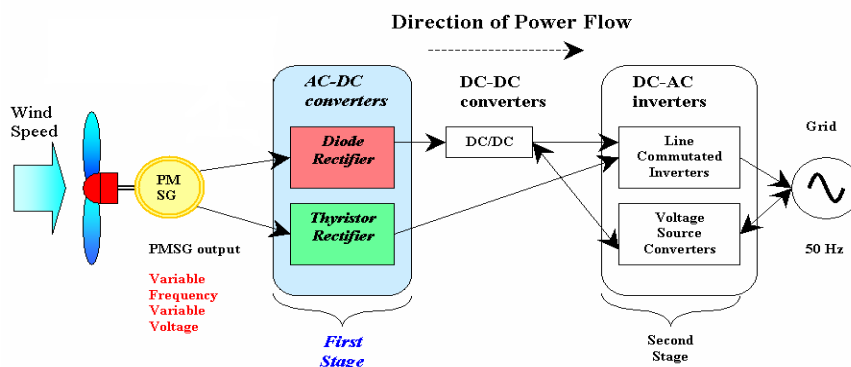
Direction of Power Flow

Wind Speed

PM SG

PMSG output

Variable Frequency Variable Voltage

AC-DC converters

Diode Rectifier

Thyristor Rectifier

First Stage

DC-DC converters

DC/DC

DC-AC inverters

Line Commutated Inverters

Voltage Source Converters

Second Stage

Grid

50 Hz